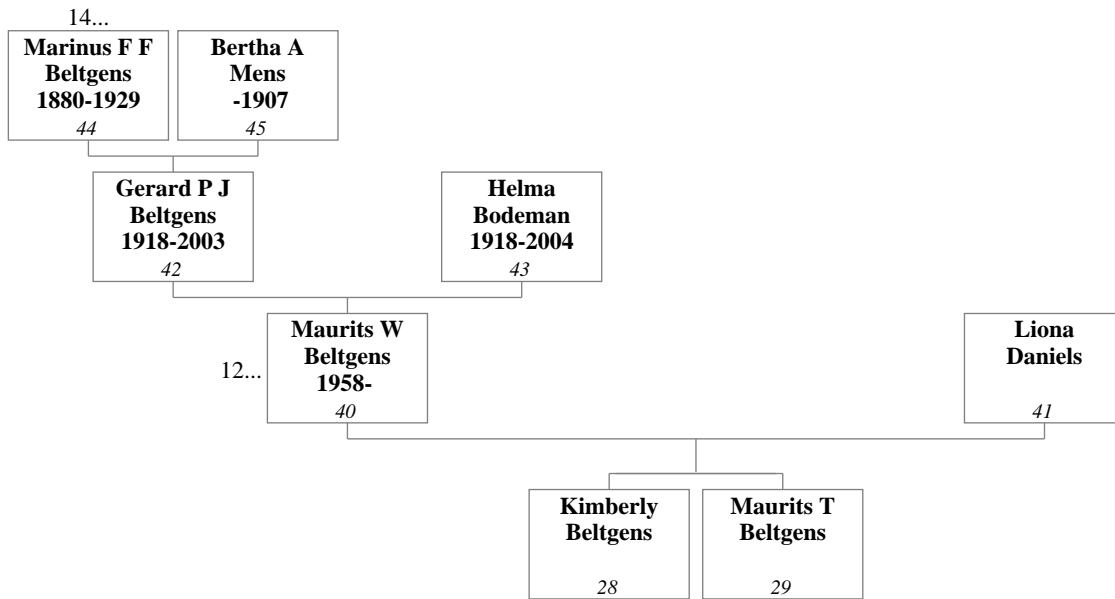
14...

Marinus F F Beltgens 1880-1929
44

Bertha A Mens -1907
45

Gerard P J Beltgens 1918-2003
42

Helma Bodeman 1918-2004
43

12...

Maurits W Beltgens 1958-
40

Liona Daniels
41

Kimberly Beltgens
28

Maurits T Beltgens
29